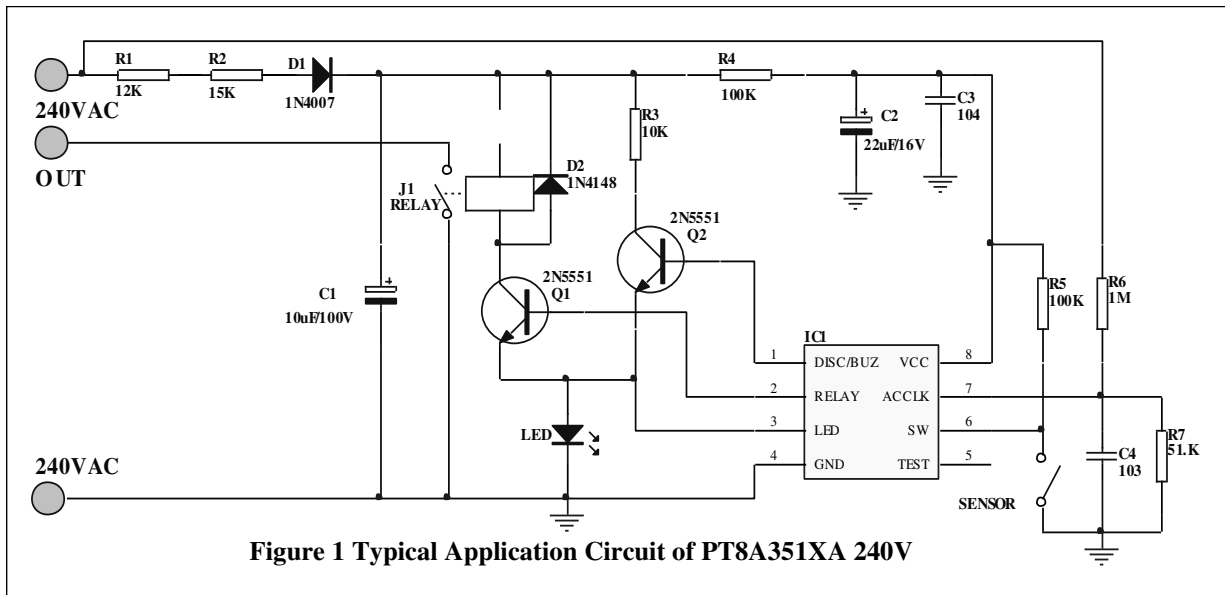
R1
12K
R2
15K
D1
1N4007
R4
100K
240VAC
R3
10K
C2
22uF/16V
C3
104
D2
1N4148
OUT
J1
RELAY
2N5551
Q2
2N5551
Q1
C1
10uF/100V
R5
100K
R6
1M
IC1
1 DISC/BUZ
VCC 8
2 RELAY
ACCLK 7
3 LED
SW 6
4 GND
TEST 5
LED
R7
51.K
C4
103
240VAC
SENSOR

**Figure 1 Typical Application Circuit of PT8A351XA 240V**